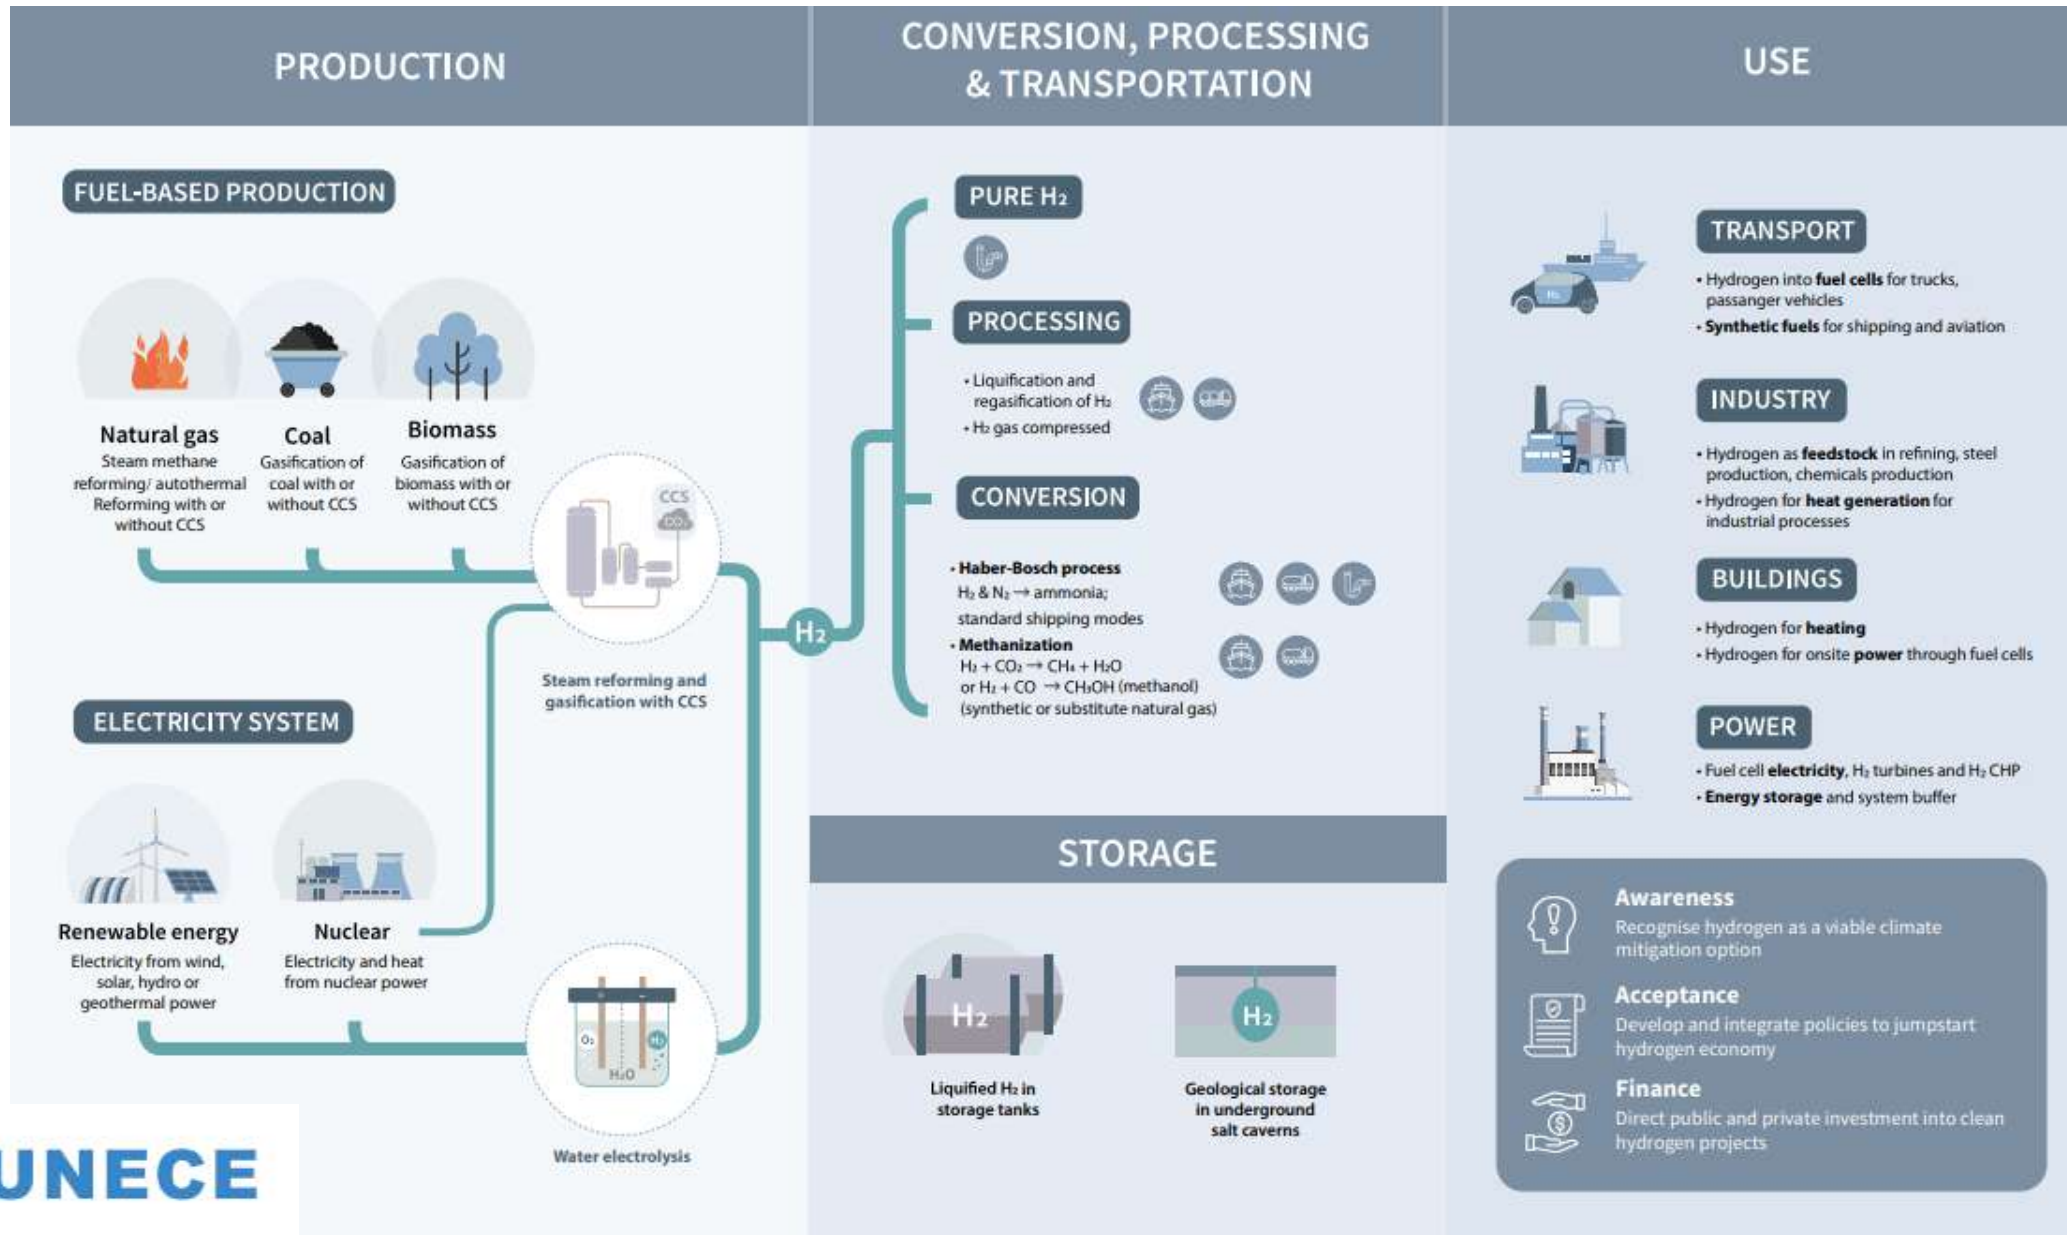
PRODUCTION

FUEL-BASED PRODUCTION

Natural gas
Steam methane reforming/ autothermal Reforming with or without CCS

Coal
Gasification of coal with or without CCS

Biomass
Gasification of biomass with or without CCS

CCS
$CO_2$

Steam reforming and gasification with CCS

ELECTRICITY SYSTEM

Renewable energy
Electricity from wind, solar, hydro or geothermal power

Nuclear
Electricity and heat from nuclear power

$O_2$ $H_2$
$H_2O$

Water electrolysis

UNECE

CONVERSION, PROCESSING & TRANSPORTATION

$H_2$

PURE $H_2$

PROCESSING

• Liquification and regasification of $H_2$
• $H_2$ gas compressed

CONVERSION

• Haber-Bosch process
$H_2$ & $N_2$ → ammonia; standard shipping modes
• Methanization
$H_2 + CO_2 \rightarrow CH_4 + H_2O$
or $H_2 + CO \rightarrow CH_3OH$ (methanol)
(synthetic or substitute natural gas)

STORAGE

$H_2$
Liquified $H_2$ in storage tanks

$H_2$
Geological storage in underground salt caverns

USE

TRANSPORT
• Hydrogen into fuel cells for trucks, passanger vehicles
• Synthetic fuels for shipping and aviation

INDUSTRY
• Hydrogen as feedstock in refining, steel production, chemicals production
• Hydrogen for heat generation for industrial processes

BUILDINGS
• Hydrogen for heating
• Hydrogen for onsite power through fuel cells

POWER
• Fuel cell electricity, $H_2$ turbines and $H_2$ CHP
• Energy storage and system buffer

Awareness
Recognise hydrogen as a viable climate mitigation option

Acceptance
Develop and integrate policies to jumpstart hydrogen economy

Finance
Direct public and private investment into clean hydrogen projects